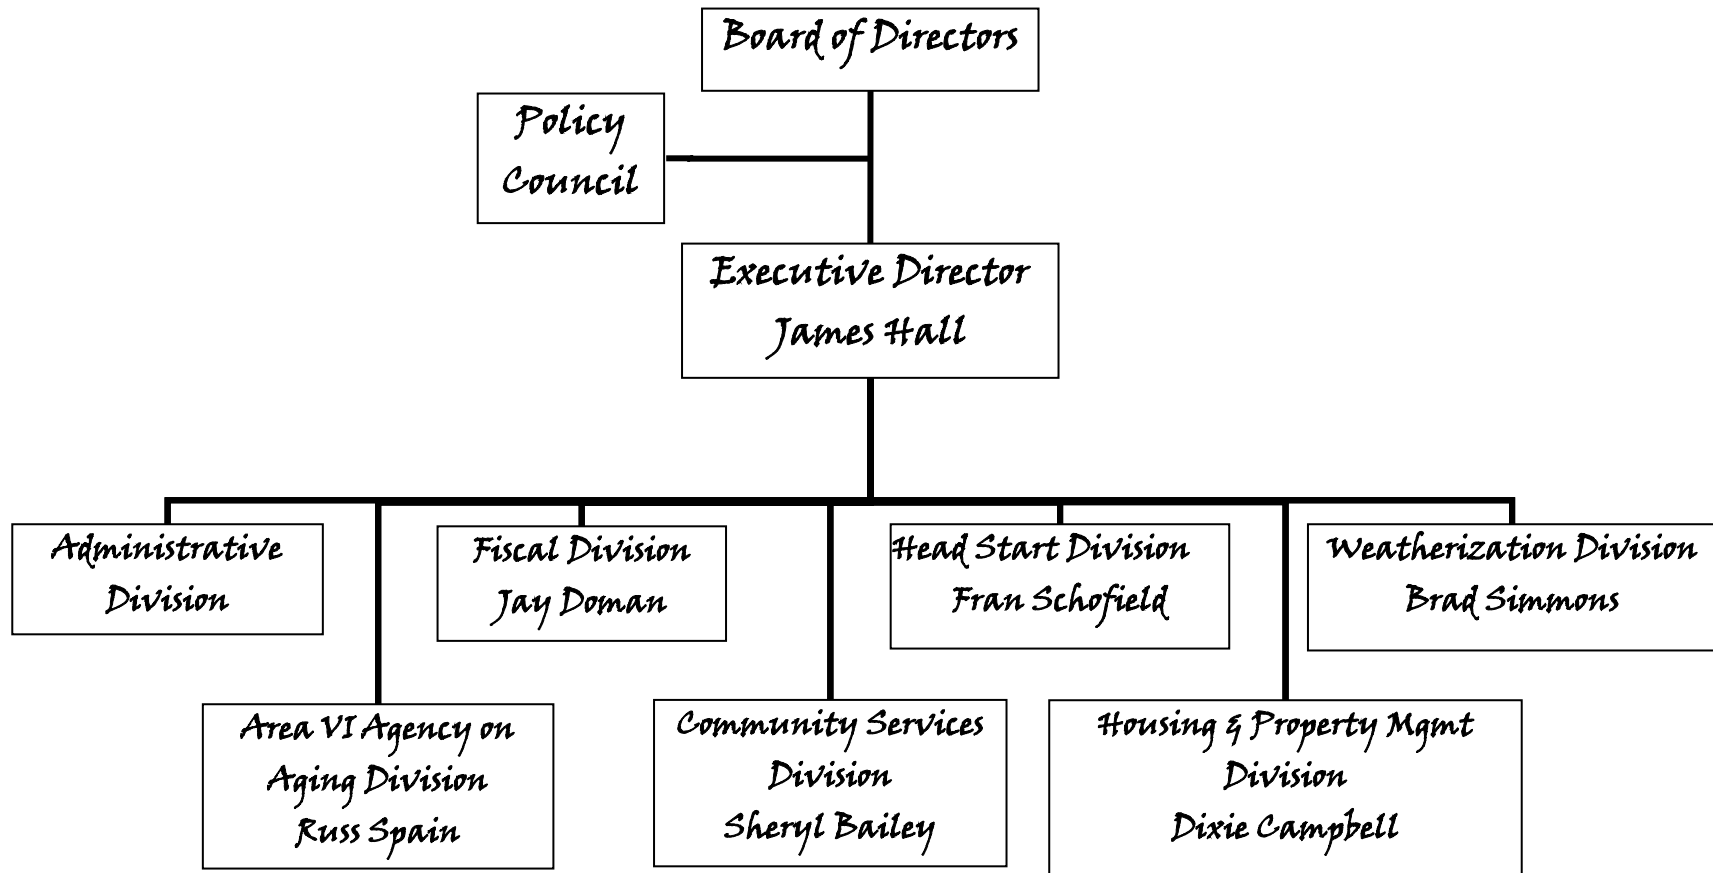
Board of Directors

Policy Council

Executive Director James Hall

Administrative Division

Area VI Agency on Aging Division Russ Spain

Fiscal Division Jay Doman

Community Services Division Sheryl Bailey

Head Start Division Fran Schofield

Housing & Property Mgmt Division Dixie Campbell

Weatherization Division Brad Simmons